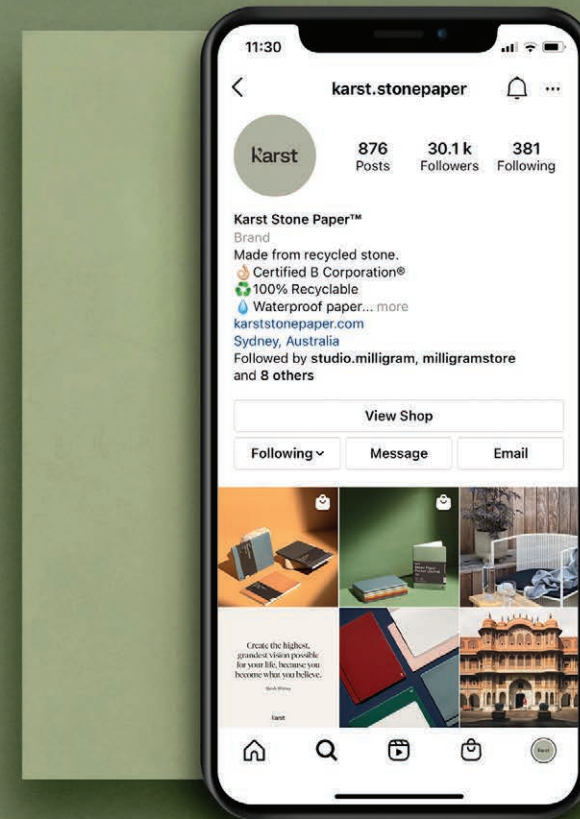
11:30

karst.stonepaper

Karst

876
Posts

30.1 k
Followers

381
Following

Karst Stone Paper™
Brand
Made from recycled stone.
👌 Certified B Corporation®
♻️ 100% Recyclable
💧 Waterproof paper... more
karststonepaper.com
Sydney, Australia
Followed by studio.milligram, milligramstore and 8 others

View Shop

Following

Message

Email

Create the highest, grandest vision possible for your life, because you become what you believe.

Oprah Winfrey

Karst